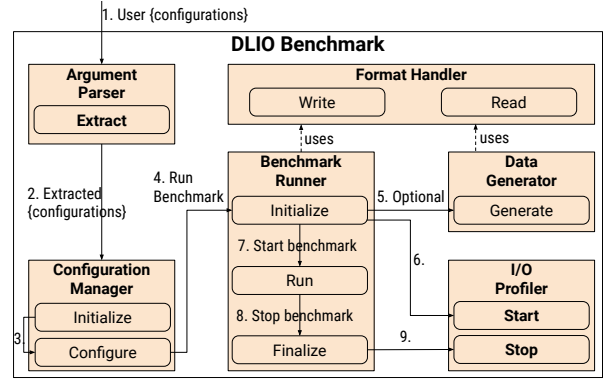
1. User {configurations}

DLIO Benchmark

Argument Parser

Extract

2. Extracted {configurations}

Configuration Manager

Initialize

3.

Configure

4. Run Benchmark

Format Handler

Write

Read

uses

uses

Benchmark Runner

Initialize

7. Start benchmark

Run

8. Stop benchmark

Finalize

5. Optional

Data Generator

Generate

6.

I/O Profiler

Start

9.

Stop